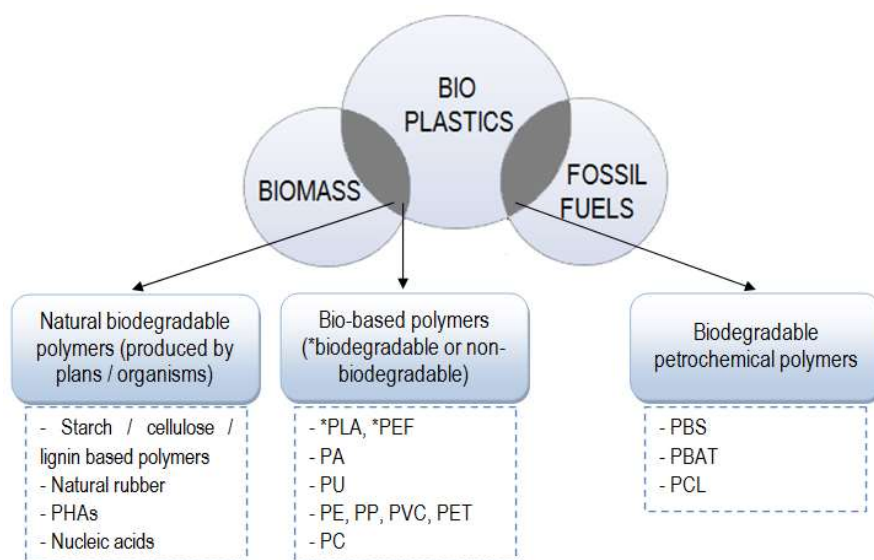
BIO PLASTICS

BIOMASS

FOSSIL FUELS

Natural biodegradable polymers (produced by plans / organisms)

Bio-based polymers (*biodegradable or non-biodegradable)

Biodegradable petrochemical polymers

- Starch / cellulose / lignin based polymers
- Natural rubber
- PHAs
- Nucleic acids

- *PLA, *PEF
- PA
- PU
- PE, PP, PVC, PET
- PC

- PBS
- PBAT
- PCL